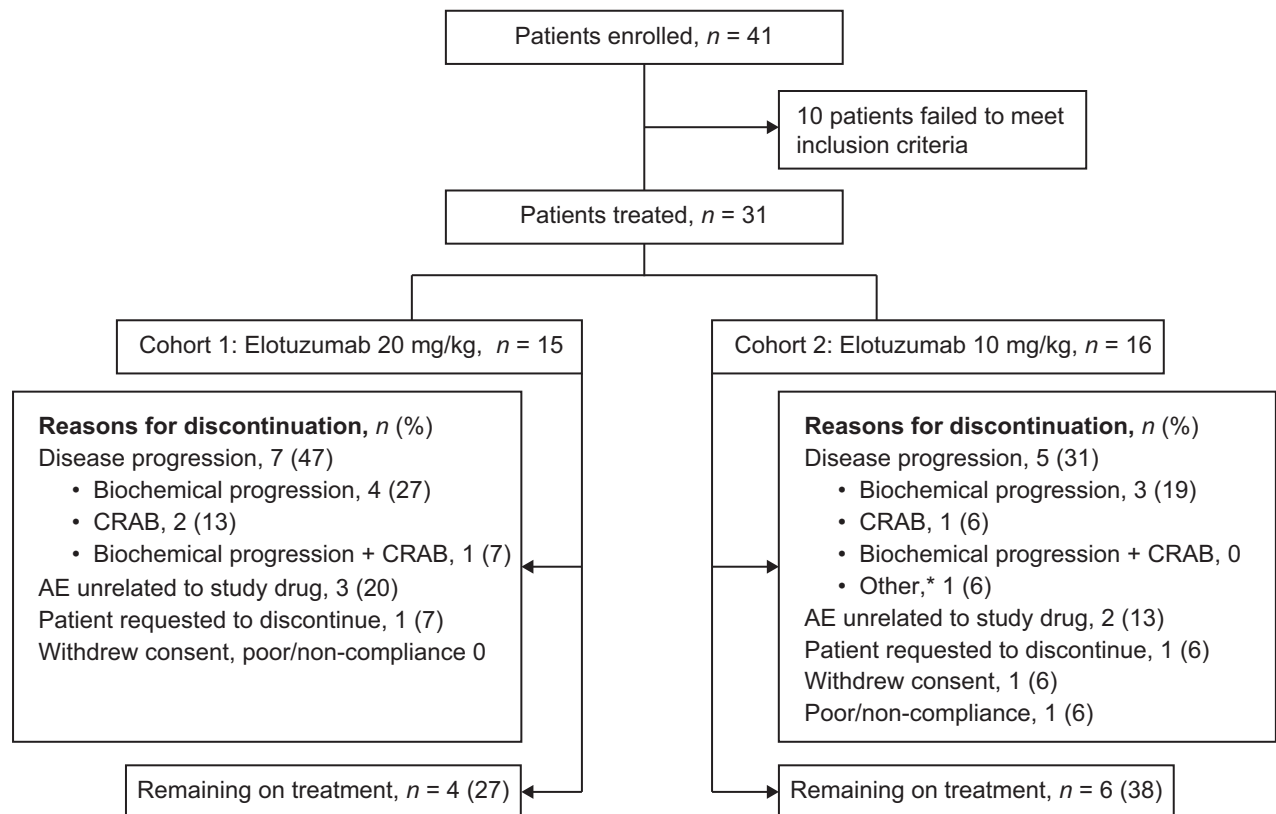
Patients enrolled, $n$ = 41

10 patients failed to meet inclusion criteria

Patients treated, $n$ = 31

Cohort 1: Elotuzumab 20 mg/kg, $n$ = 15

Reasons for discontinuation, $n$ (%)
Disease progression, 7 (47)
• Biochemical progression, 4 (27)
• CRAB, 2 (13)
• Biochemical progression + CRAB, 1 (7)
AE unrelated to study drug, 3 (20)
Patient requested to discontinue, 1 (7)
Withdrew consent, poor/non-compliance 0

Remaining on treatment, $n$ = 4 (27)

Cohort 2: Elotuzumab 10 mg/kg, $n$ = 16

Reasons for discontinuation, $n$ (%)
Disease progression, 5 (31)
• Biochemical progression, 3 (19)
• CRAB, 1 (6)
• Biochemical progression + CRAB, 0
• Other,* 1 (6)
AE unrelated to study drug, 2 (13)
Patient requested to discontinue, 1 (6)
Withdrew consent, 1 (6)
Poor/non-compliance, 1 (6)

Remaining on treatment, $n$ = 6 (38)